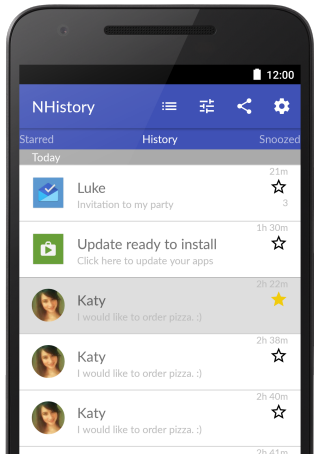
12:00

NHistory

Starred History Snoozed

Today

Luke
Invitation to my party
21m
3

Update ready to install
Click here to update your apps
1h 30m

Katy
I would like to order pizza. :)
2h 22m

Katy
I would like to order pizza. :)
2h 38m

Katy
I would like to order pizza. :)
2h 40m

2h 41m